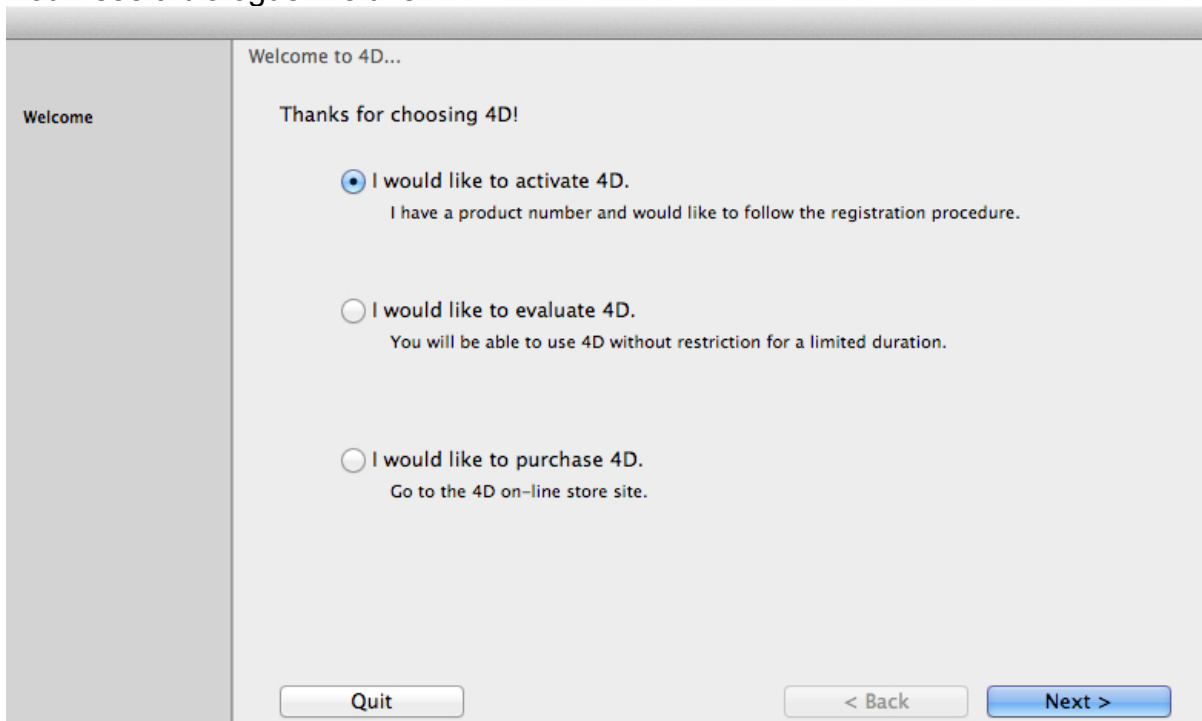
Welcome to 4D...

Welcome

Thanks for choosing 4D!

I would like to activate 4D.
I have a product number and would like to follow the registration procedure.

I would like to evaluate 4D.
You will be able to use 4D without restriction for a limited duration.

I would like to purchase 4D.
Go to the 4D on-line store site.

Quit

< Back

Next >